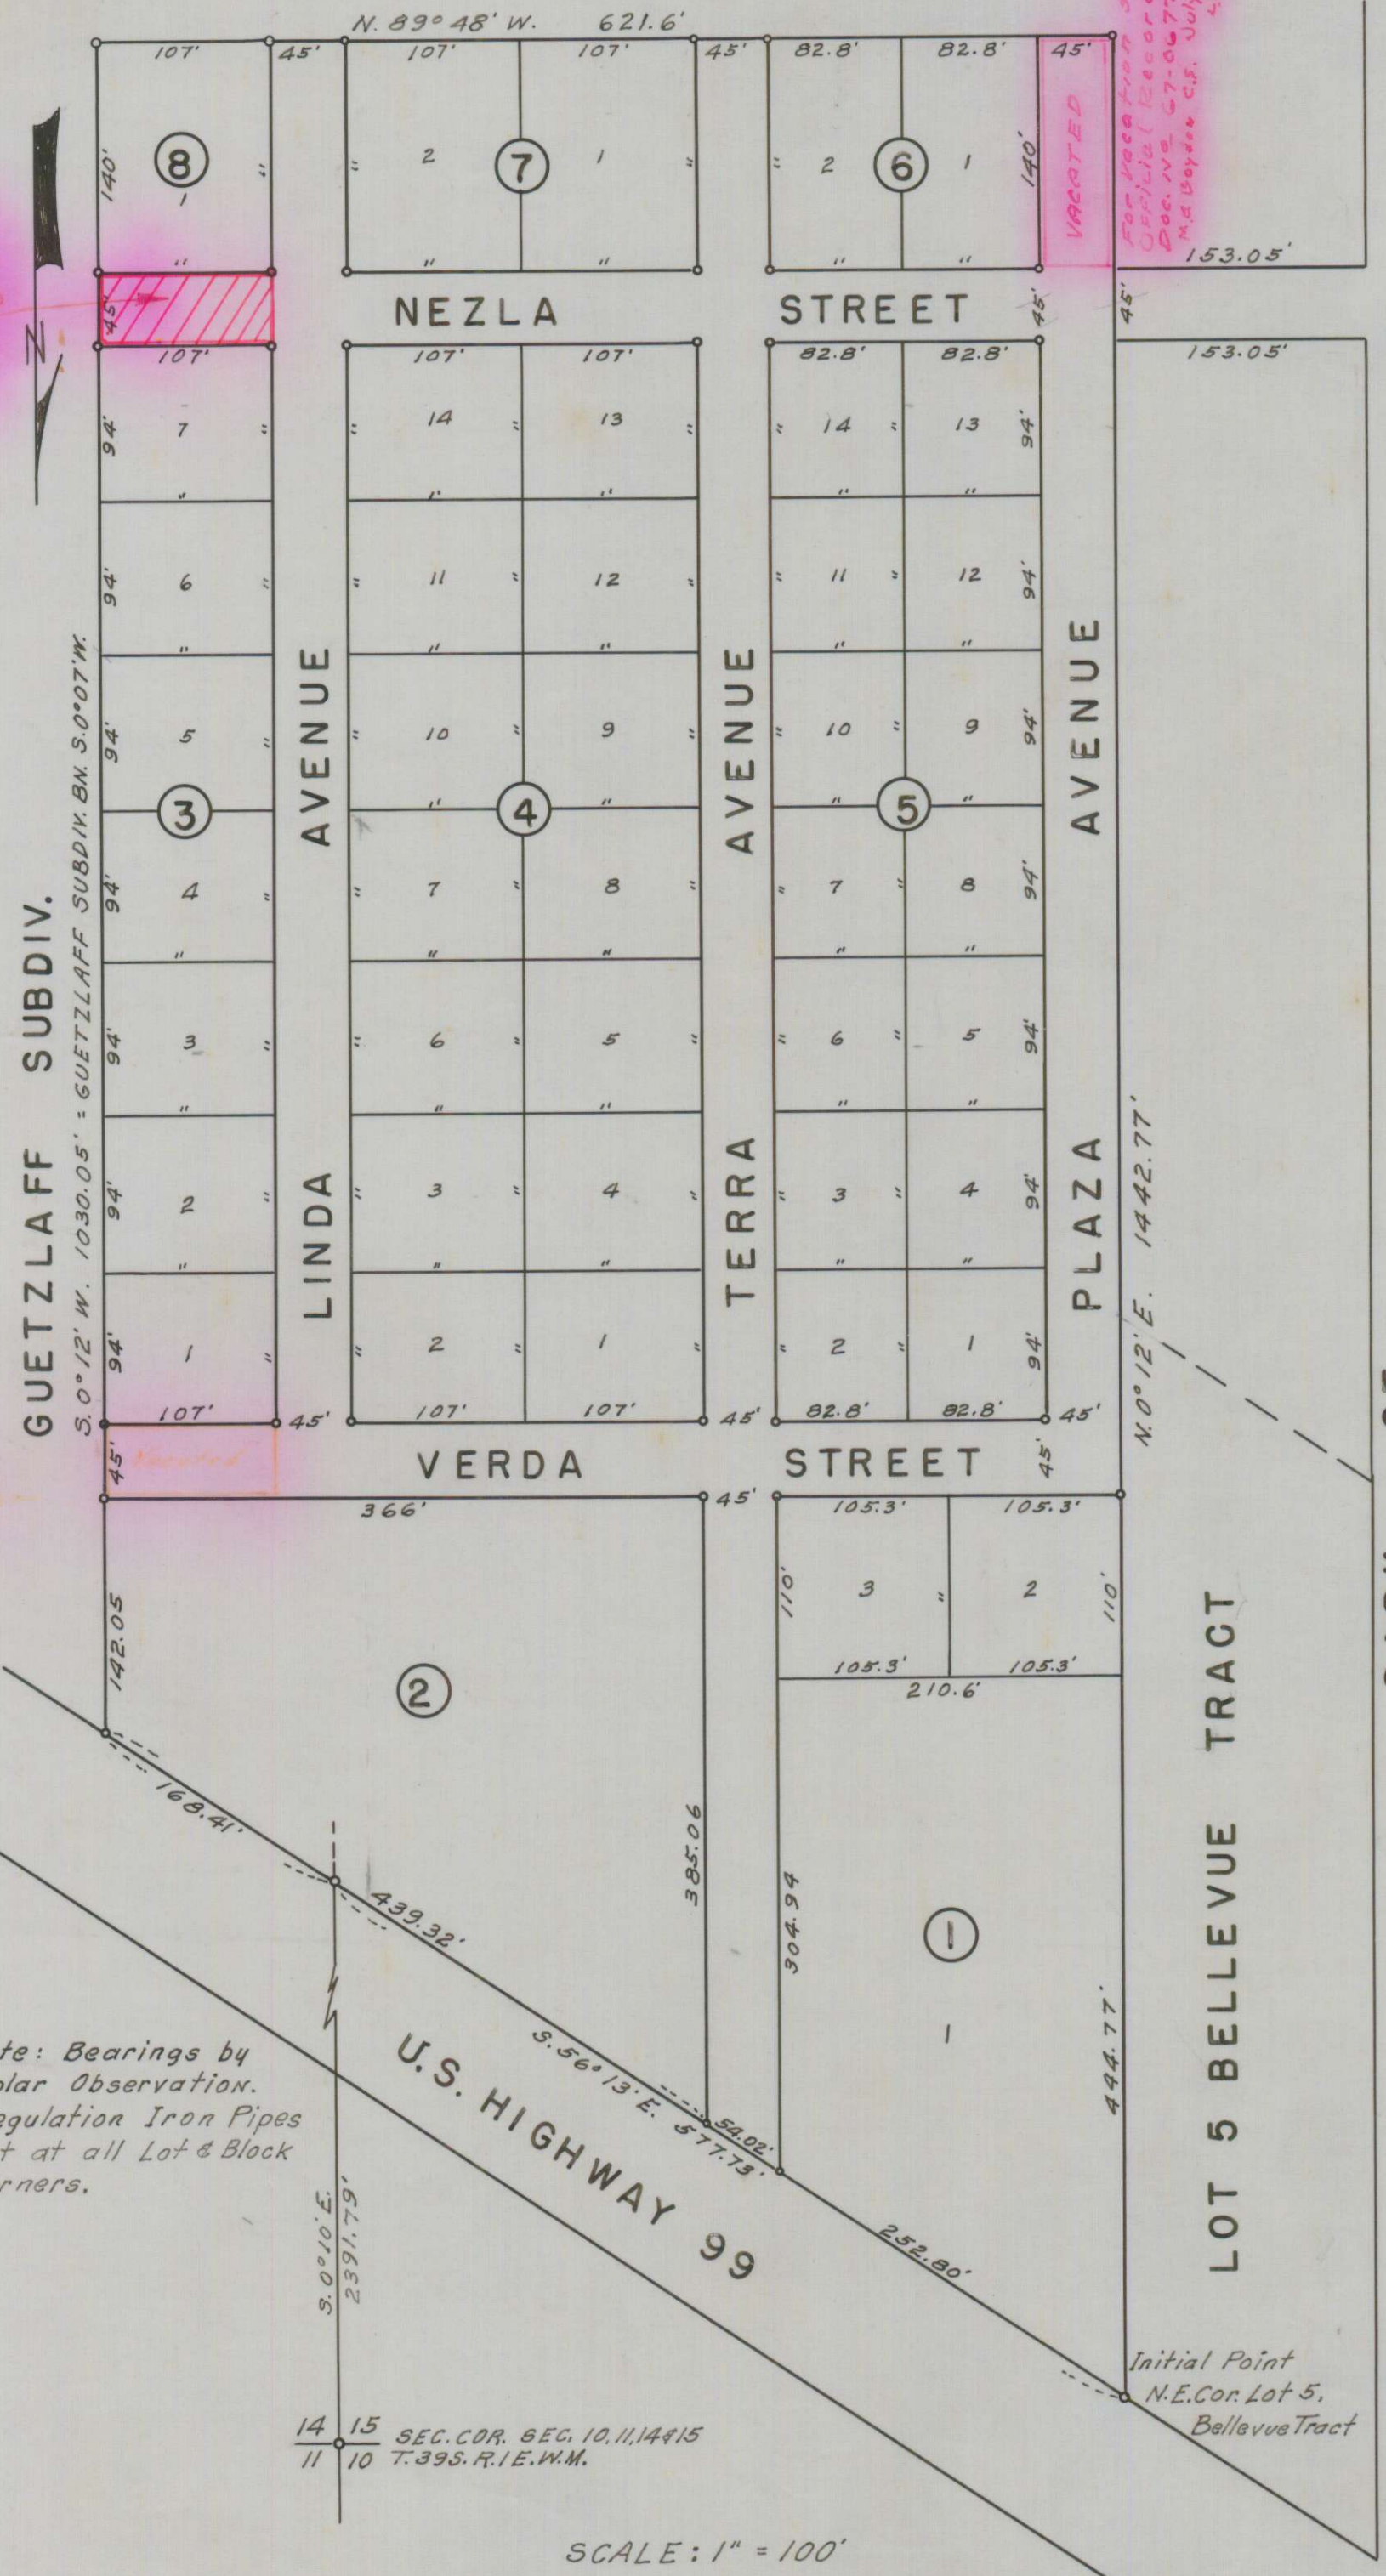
N. 89° 48' W. 621.6'

107' 45' 107' 107' 45' 82.8' 82.8' 45'

8 140' 1 2 7 1 2 6 1 140' VACATED

For Vacation s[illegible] Official Record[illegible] Doc. No. 67-067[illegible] M.A. Boydon C.S. July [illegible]

153.05'

45' NEZLA STREET 45' 45'

107' 107' 107' 82.8' 82.8' 153.05'

94' 7 14 13 14 13 94'

94' 6 11 12 11 12 94'

94' 5 10 9 10 9 94'

3 4 5

94' 4 7 8 7 8 94'

94' 3 6 5 6 5 94'

94' 2 3 4 3 4 94'

94' 1 2 1 2 1 94'

107' 45' 107' 107' 45' 82.8' 82.8' 45'

GUETZLAFF SUBDIV.

S. 0° 12' W. 1030.05' = GUETZLAFF SUBDIV. BN. S. 0° 07' W.

LINDA AVENUE

TERRA AVENUE

PLAZA AVENUE

N. 0° 12' E. 1442.77'

45' Vacated VERDA STREET 45'

366' 45' 105.3' 105.3'

110' 3 2 110'

105.3' 105.3'

210.6'

142.05

2

385.06

304.94

1

1

444.77'

168.41'

439.32'

S. 56° 13' E. 577.73'

54.02'

252.80'

U.S. HIGHWAY 99

LOT 5 BELLEVUE TRACT

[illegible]te: Bearings by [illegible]olar Observation. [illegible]egulation Iron Pipes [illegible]t at all Lot & Block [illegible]rners.

S. 0° 10' E. 2391.79'

Initial Point N.E. Cor. Lot 5, Bellevue Tract

14 15
11 10 SEC. COR. SEC. 10, 11, 14 & 15 T. 39S. R. 1E. W.M.

SCALE: 1" = 100'